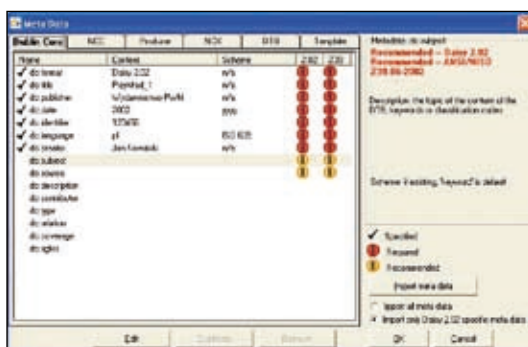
Meta Data

Dublin Core | NCC | Producer | NCX | DTB | Template

| Name | Content | Scheme | 2.02 | Z3.86 |
|---|---|---|---|---|
| dc:format | Daisy 2.02 | n/a | | |
| dc:title | Poprzed_1 | n/a | | |
| dc:publisher | W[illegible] | n/a | | |
| dc:date | 2002 | ISO | | |
| dc:identifier | 123456 | n/a | | |
| dc:language | pl | ISO 639 | | |
| dc:creator | Jan Kowalski | n/a | | |
| dc:subject | | | | |
| dc:source | | | | |
| dc:description | | | | |
| dc:contributor | | | | |
| dc:type | | | | |
| dc:relation | | | | |
| dc:coverage | | | | |
| dc:rights | | | | |

Metadata: dc:subject
Recommended -- Daisy 2.02
Recommended -- ANSI/NISO Z39.86-2002

Description: the topic of the content of the DTB, keywords or classification codes

Scheme: if existing, "keyword" is default

Specified
Required
Recommended

Import meta data

Import all meta data
Import only Daisy 2.02 specific meta data

Edit | Conform | Remove | OK | Cancel